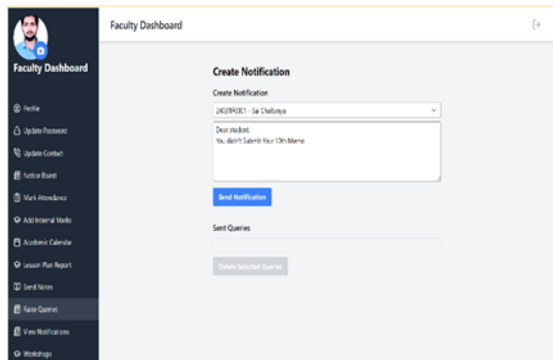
Faculty Dashboard

Profile
Update Password
Update Contact
Notice Board
Mark Attendance
Add Internal Marks
Academic Calendar
Lesson Plan Report
Send Notes
Raise Queries
View Notifications
Workshops

Faculty Dashboard

Create Notification

Create Notification

24J3PA0C1 - Sai Chaitanya

Dear student,
You didn't Submit Your 10th Memo

Send Notification

Sent Queries

Delete Selected Queries